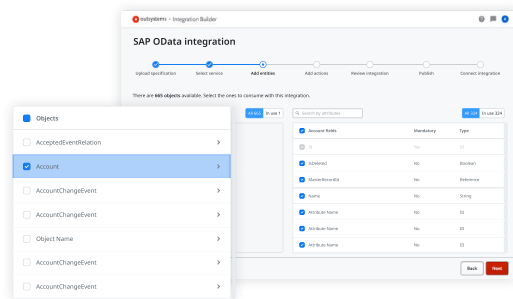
outsystems > Integration Builder

SAP OData integration

Upload specification
Select service
Add entities
Add actions
Review integration
Publish
Connect integration

There are 665 objects available. Select the ones to consume with this integration.

All 665 In use 1

Search by attribute

All 224 In use 224

| | Account fields | Mandatory | Type |
|---|---|---|---|
| | Id | No | ID |
| | IsDeleted | No | Boolean |
| | MasterRecordId | No | Reference |
| | Name | No | String |
| | Attribute Name | No | ID |
| | Attribute Name | No | ID |
| | Attribute Name | No | ID |

Back
Next

Objects
AcceptedEventRelation
Account
AccountChangeEvent
AccountChangeEvent
Object Name
AccountChangeEvent
AccountChangeEvent